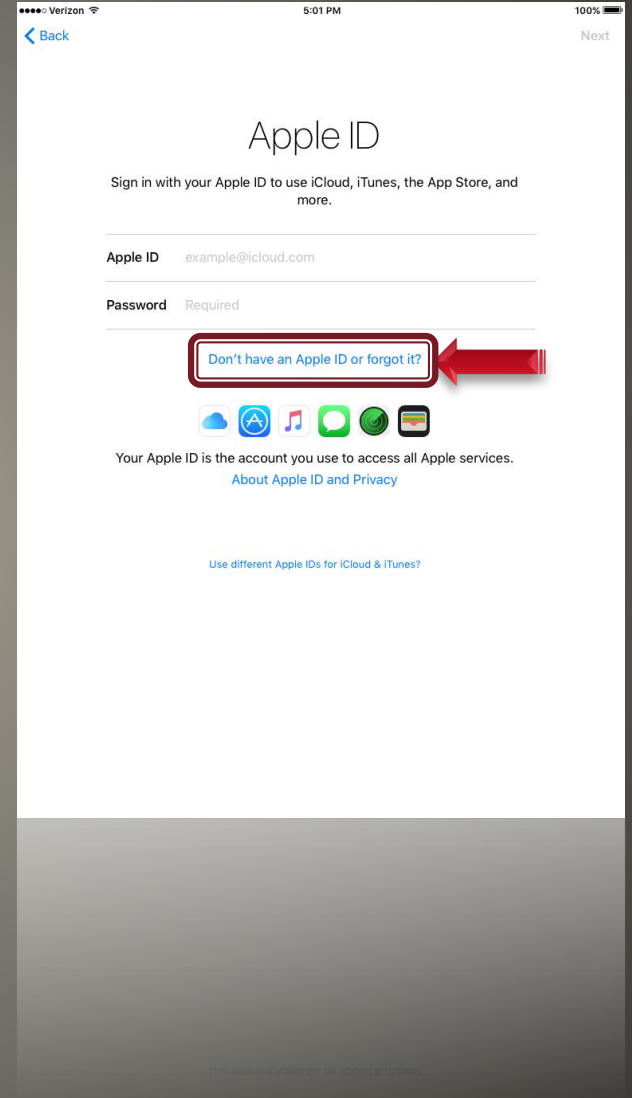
●●●●○ Verizon 5:01 PM 100%

Back

Next

Apple ID

Sign in with your Apple ID to use iCloud, iTunes, the App Store, and more.

Apple ID example@icloud.com

Password Required

Don't have an Apple ID or forgot it?

Your Apple ID is the account you use to access all Apple services.

About Apple ID and Privacy

Use different Apple IDs for iCloud & iTunes?

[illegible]